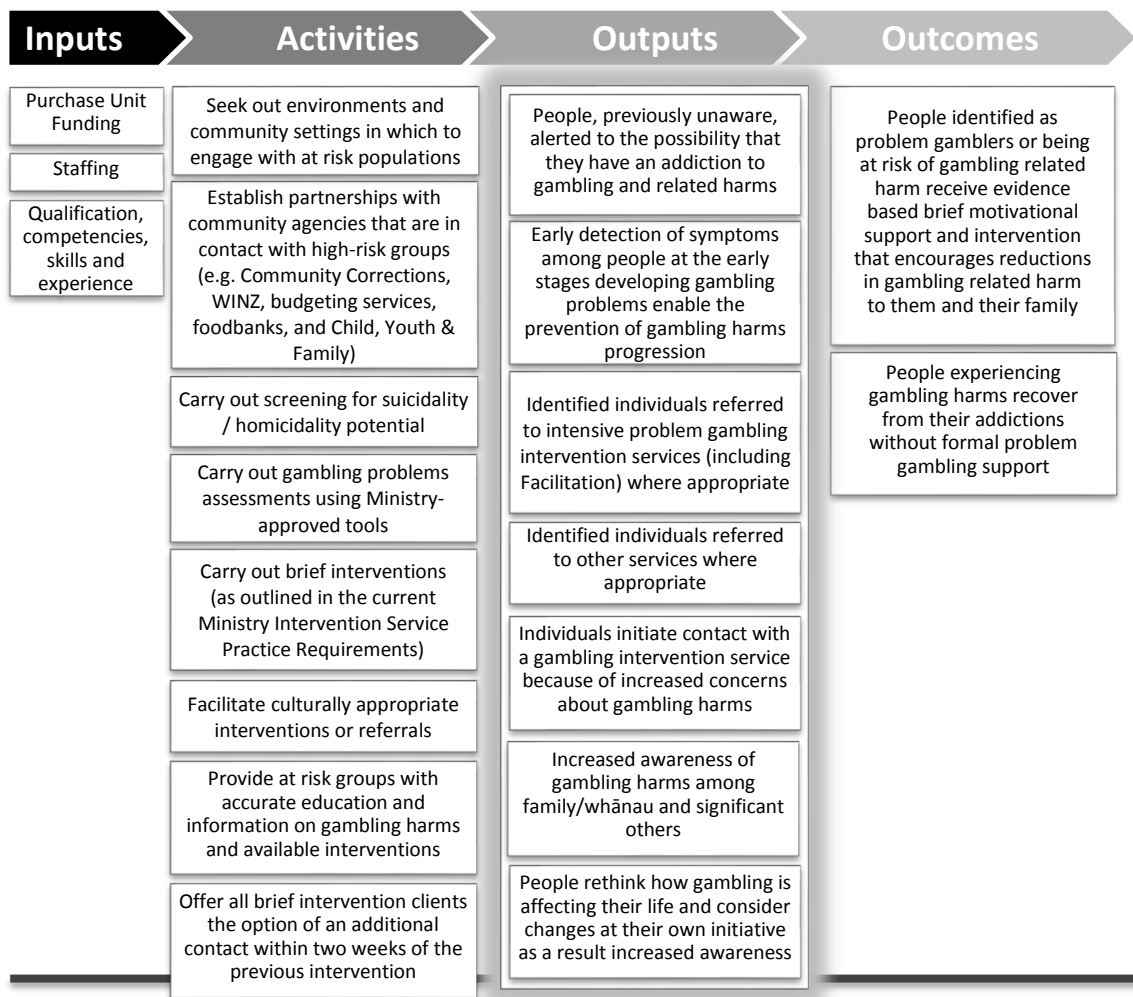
Inputs

Activities

Outputs

Outcomes

Purchase Unit Funding

Staffing

Qualification, competencies, skills and experience

Seek out environments and community settings in which to engage with at risk populations

Establish partnerships with community agencies that are in contact with high-risk groups (e.g. Community Corrections, WINZ, budgeting services, foodbanks, and Child, Youth & Family)

Carry out screening for suicidality / homicidality potential

Carry out gambling problems assessments using Ministry-approved tools

Carry out brief interventions (as outlined in the current Ministry Intervention Service Practice Requirements)

Facilitate culturally appropriate interventions or referrals

Provide at risk groups with accurate education and information on gambling harms and available interventions

Offer all brief intervention clients the option of an additional contact within two weeks of the previous intervention

People, previously unaware, alerted to the possibility that they have an addiction to gambling and related harms

Early detection of symptoms among people at the early stages developing gambling problems enable the prevention of gambling harms progression

Identified individuals referred to intensive problem gambling intervention services (including Facilitation) where appropriate

Identified individuals referred to other services where appropriate

Individuals initiate contact with a gambling intervention service because of increased concerns about gambling harms

Increased awareness of gambling harms among family/whānau and significant others

People rethink how gambling is affecting their life and consider changes at their own initiative as a result increased awareness

People identified as problem gamblers or being at risk of gambling related harm receive evidence based brief motivational support and intervention that encourages reductions in gambling related harm to them and their family

People experiencing gambling harms recover from their addictions without formal problem gambling support